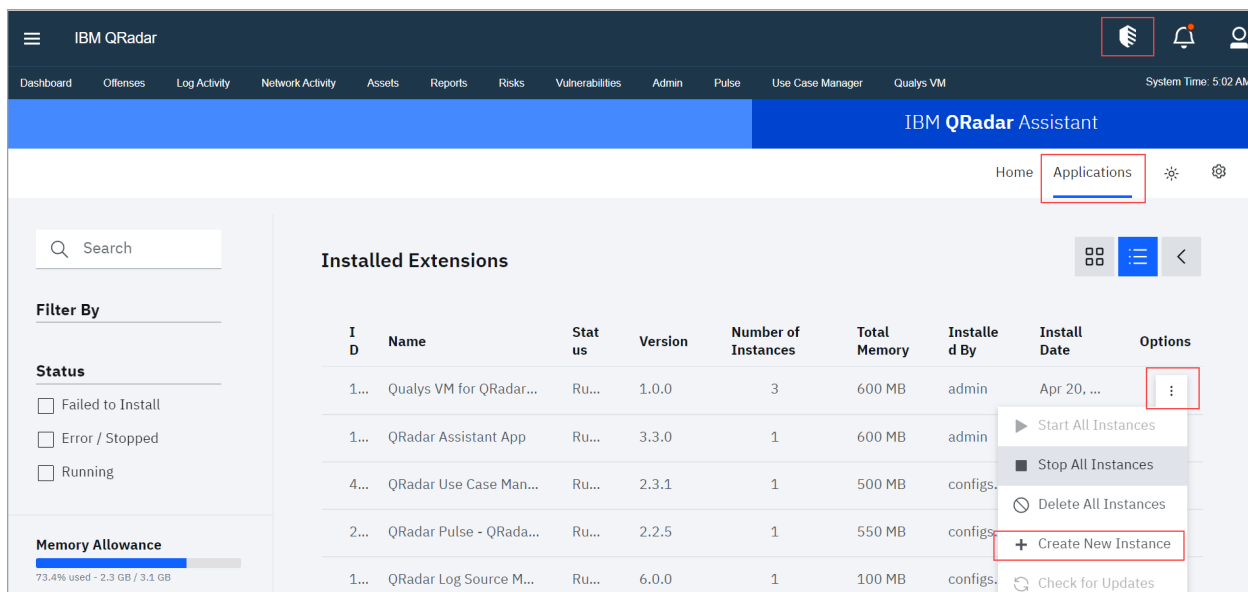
IBM QRadar

Dashboard Offenses Log Activity Network Activity Assets Reports Risks Vulnerabilities Admin Pulse Use Case Manager Qualys VM

System Time: 5:02 AM

IBM QRadar Assistant

Home Applications

Search

Filter By

Status

Failed to Install

Error / Stopped

Running

Memory Allowance

73.4% used - 2.3 GB / 3.1 GB

Installed Extensions

| ID | Name | Status | Version | Number of Instances | Total Memory | Installed By | Install Date | Options |
|---|---|---|---|---|---|---|---|---|
| 1... | Qualys VM for QRadar... | Ru... | 1.0.0 | 3 | 600 MB | admin | Apr 20, ... | ⋮ |
| 1... | QRadar Assistant App | Ru... | 3.3.0 | 1 | 600 MB | admin | | |
| 4... | QRadar Use Case Man... | Ru... | 2.3.1 | 1 | 500 MB | configs. | | |
| 2... | QRadar Pulse - QRada... | Ru... | 2.2.5 | 1 | 550 MB | configs. | | |
| 1... | QRadar Log Source M... | Ru... | 6.0.0 | 1 | 100 MB | configs. | | |

Start All Instances

Stop All Instances

Delete All Instances

Create New Instance

Check for Updates